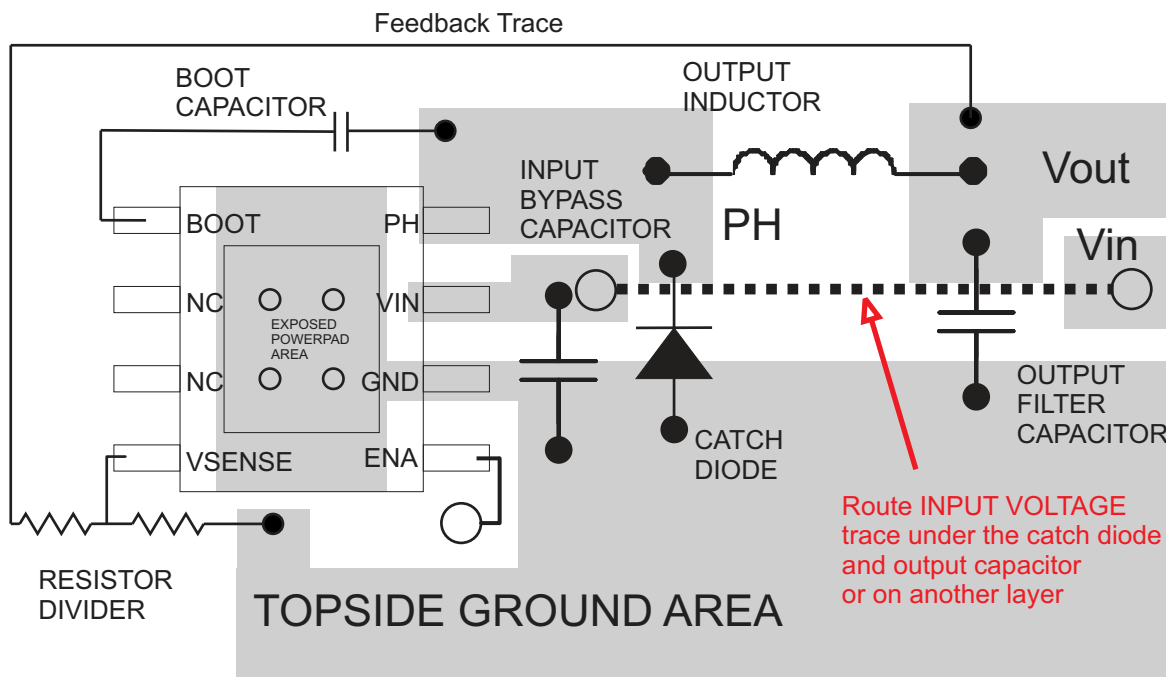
Feedback Trace

BOOT CAPACITOR

OUTPUT INDUCTOR

INPUT BYPASS CAPACITOR

Vout

PH

Vin

BOOT

PH

NC

VIN

EXPOSED POWERPAD AREA

NC

GND

VSENSE

ENA

CATCH DIODE

OUTPUT FILTER CAPACITOR

Route INPUT VOLTAGE trace under the catch diode and output capacitor or on another layer

RESISTOR DIVIDER

TOPSIDE GROUND AREA